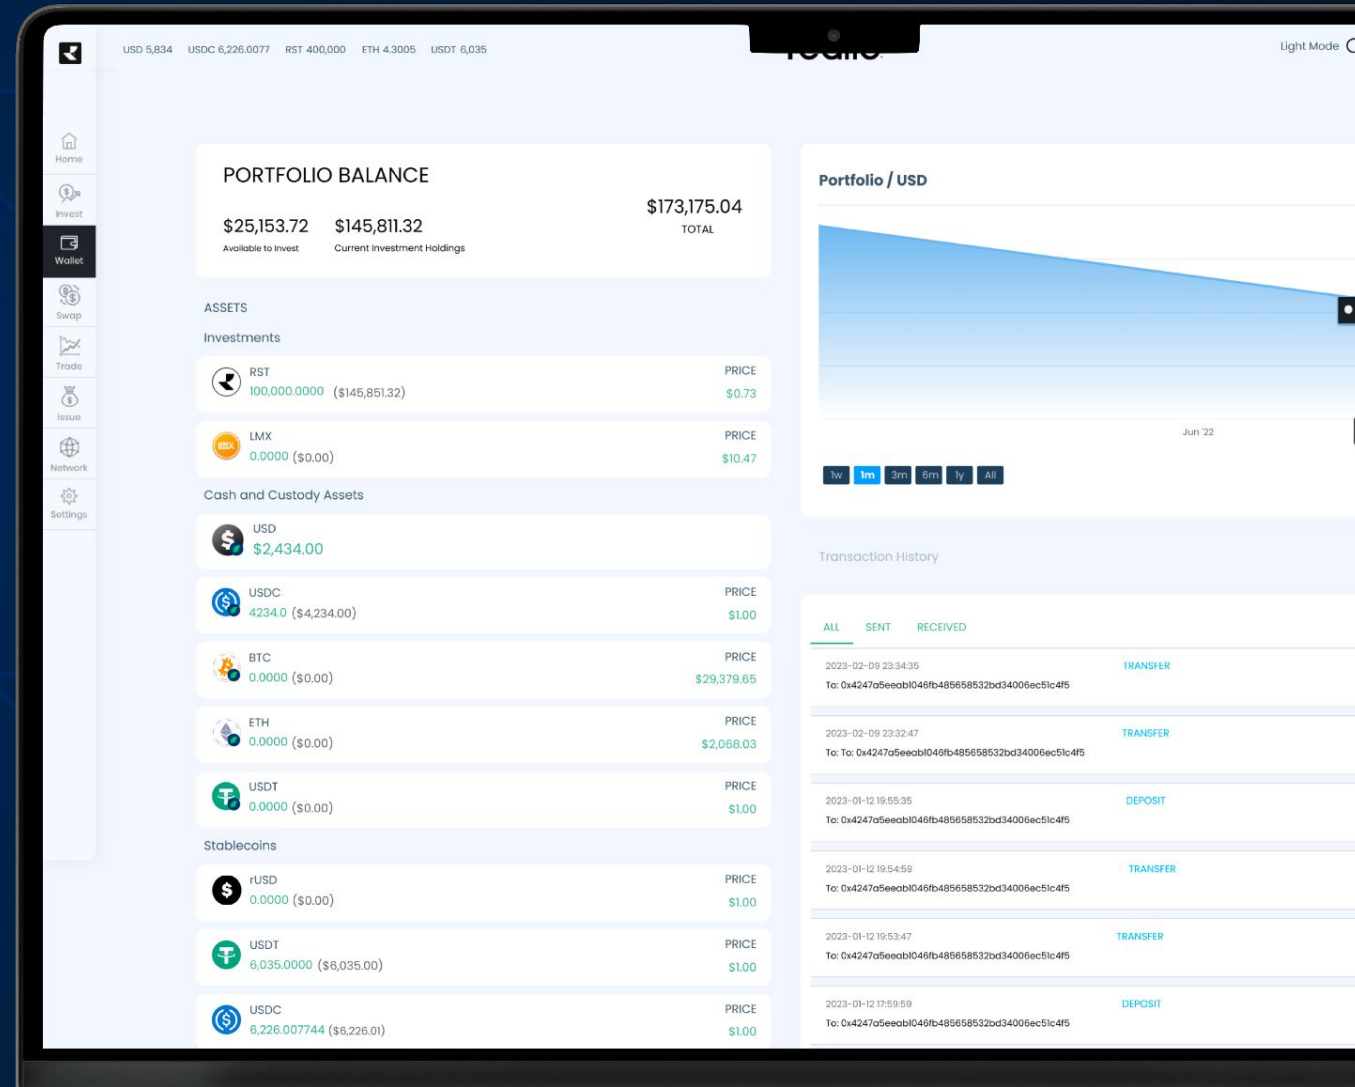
USD 5,834 USDC 6,226.0077 RST 400,000 ETH 4.3005 USDT 6,035

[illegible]

Light Mode

Home
Invest
Wallet
Swap
Trade
Issue
Network
Settings

PORTFOLIO BALANCE

$25,153.72
Available to Invest

$145,811.32
Current Investment Holdings

$173,175.04
TOTAL

ASSETS

Investments

RST
100,000.0000 ($145,851.32)
PRICE
$0.73

LMX
0.0000 ($0.00)
PRICE
$10.47

Cash and Custody Assets

USD
$2,434.00

USDC
4234.0 ($4,234.00)
PRICE
$1.00

BTC
0.0000 ($0.00)
PRICE
$29,379.65

ETH
0.0000 ($0.00)
PRICE
$2,068.03

USDT
0.0000 ($0.00)
PRICE
$1.00

Stablecoins

rUSD
0.0000 ($0.00)
PRICE
$1.00

USDT
6,035.0000 ($6,035.00)
PRICE
$1.00

USDC
6,226.007744 ($6,226.01)
PRICE
$1.00

Portfolio / USD

Jun '22

1w 1m 3m 6m 1y All

Transaction History

ALL SENT RECEIVED

2023-02-09 23:34:35
To: 0x4247a5eeabl046fb485658532bd34006ec5lc4f5
TRANSFER

2023-02-09 23:32:47
To: To: 0x4247a5eeabl046fb485658532bd34006ec5lc4f5
TRANSFER

2023-01-12 19:55:35
To: 0x4247a5eeabl046fb485658532bd34006ec5lc4f5
DEPOSIT

2023-01-12 19:54:59
To: 0x4247a5eeabl046fb485658532bd34006ec5lc4f5
TRANSFER

2023-01-12 19:53:47
To: 0x4247a5eeabl046fb485658532bd34006ec5lc4f5
TRANSFER

2023-01-12 17:59:59
To: 0x4247a5eeabl046fb485658532bd34006ec5lc4f5
DEPOSIT